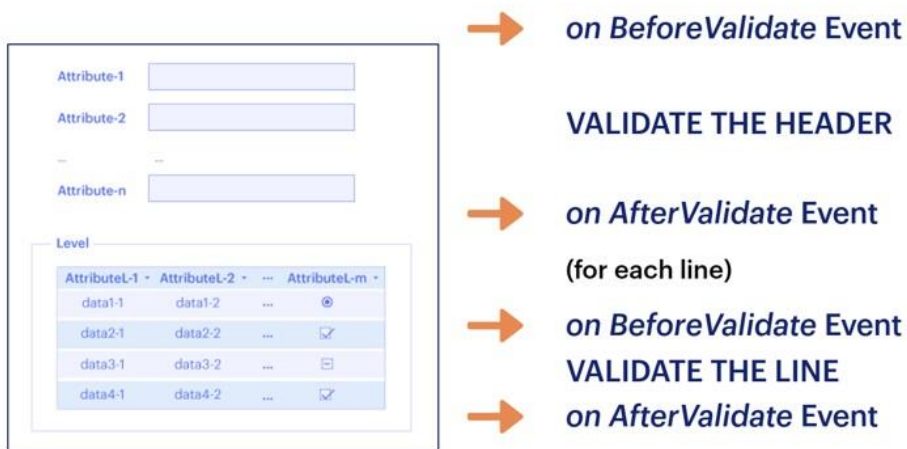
Attribute-1

Attribute-2

...      ...

Attribute-n

Level

| AttributeL-1 | AttributeL-2 | ... | AttributeL-m |
|---|---|---|---|
| data1-1 | data1-2 | ... | |
| data2-1 | data2-2 | ... | |
| data3-1 | data3-2 | ... | |
| data4-1 | data4-2 | ... | |

*on BeforeValidate* Event

VALIDATE THE HEADER

*on AfterValidate* Event

(for each line)

*on BeforeValidate* Event

VALIDATE THE LINE

*on AfterValidate* Event